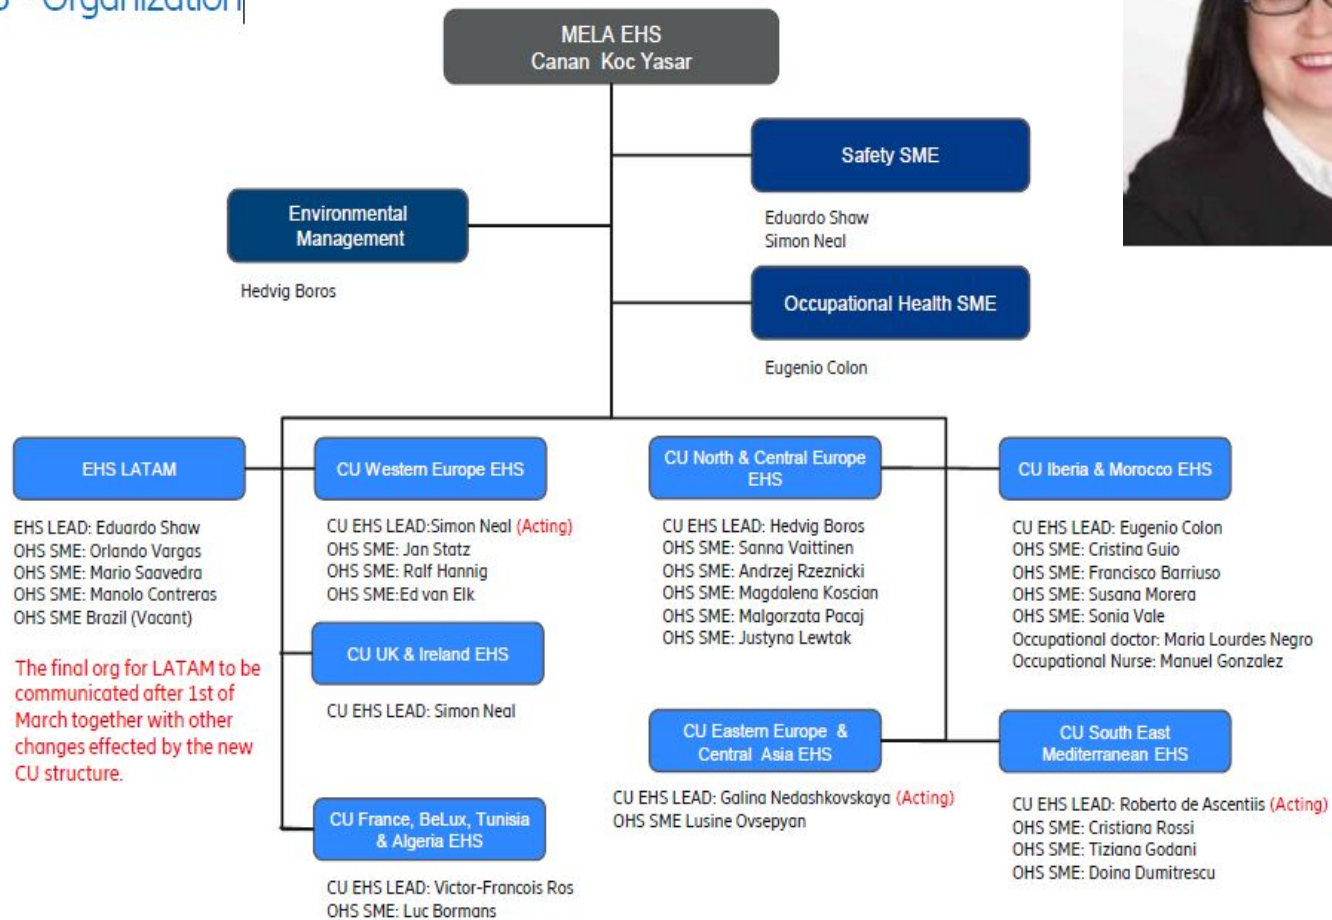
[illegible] Organization

MELA EHS
Canan Koc Yasar

Safety SME

Eduardo Shaw
Simon Neal

Environmental Management

Hedvig Boros

Occupational Health SME

Eugenio Colon

EHS LATAM

EHS LEAD: Eduardo Shaw
OHS SME: Orlando Vargas
OHS SME: Mario Saavedra
OHS SME: Manolo Contreras
OHS SME Brazil (Vacant)

The final org for LATAM to be communicated after 1st of March together with other changes effected by the new CU structure.

CU Western Europe EHS

CU EHS LEAD:Simon Neal (Acting)
OHS SME: Jan Statz
OHS SME: Ralf Hannig
OHS SME:Ed van Elk

CU UK & Ireland EHS

CU EHS LEAD: Simon Neal

CU France, BeLux, Tunisia & Algeria EHS

CU EHS LEAD: Victor-Francois Ros
OHS SME: Luc Bormans

CU North & Central Europe EHS

CU EHS LEAD: Hedvig Boros
OHS SME: Sanna Vaittinen
OHS SME: Andrzej Rzeznicki
OHS SME: Magdalena Koscian
OHS SME: Malgorzata Pacaj
OHS SME: Justyna Lewtak

CU Eastern Europe & Central Asia EHS

CU EHS LEAD: Galina Nedashkovskaya (Acting)
OHS SME Lusine Ovsepyan

CU Iberia & Morocco EHS

CU EHS LEAD: Eugenio Colon
OHS SME: Cristina Guio
OHS SME: Francisco Barriuso
OHS SME: Susana Morera
OHS SME: Sonia Vale
Occupational doctor: Maria Lourdes Negro
Occupational Nurse: Manuel Gonzalez

CU South East Mediterranean EHS

CU EHS LEAD: Roberto de Ascentiis (Acting)
OHS SME: Cristiana Rossi
OHS SME: Tiziana Godani
OHS SME: Doina Dumitrescu